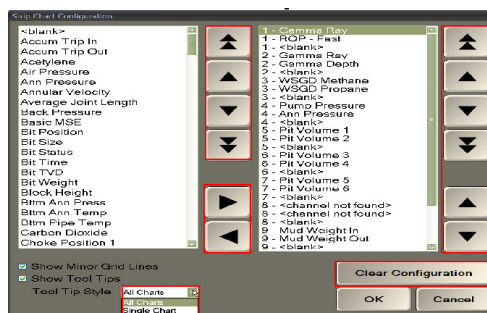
Strip Chart Configuration

<blank>
Accum Trip In
Accum Trip Out
Acetylene
Air Pressure
Ann Pressure
Annular Velocity
Average Joint Length
Back Pressure
Basic MSE
Bit Position
Bit Size
Bit Status
Bit Time
Bit TVD
Bit Weight
Block Height
Bttm Ann Press
Bttm Ann Temp
Bttm Pipe Temp
Carbon Dioxide
Choke Position 1

1 - Gamma Ray
1 - ROP - Fast
1 - <blank>
2 - Gamma Ray
2 - Gamma Depth
2 - <blank>
3 - WSGD Methane
3 - WSGD Propane
3 - <blank>
4 - Pump Pressure
4 - Ann Pressure
4 - <blank>
5 - Pit Volume 1
5 - Pit Volume 2
5 - <blank>
6 - Pit Volume 3
6 - Pit Volume 4
6 - <blank>
7 - Pit Volume 5
7 - Pit Volume 6
7 - <blank>
8 - <channel not found>
8 - <channel not found>
8 - <blank>
9 - Mud Weight In
9 - Mud Weight Out
9 - <blank>

Show Minor Grid Lines
Show Tool Tips
Tool Tip Style All Charts
All Charts
Single Chart

Clear Configuration
OK
Cancel